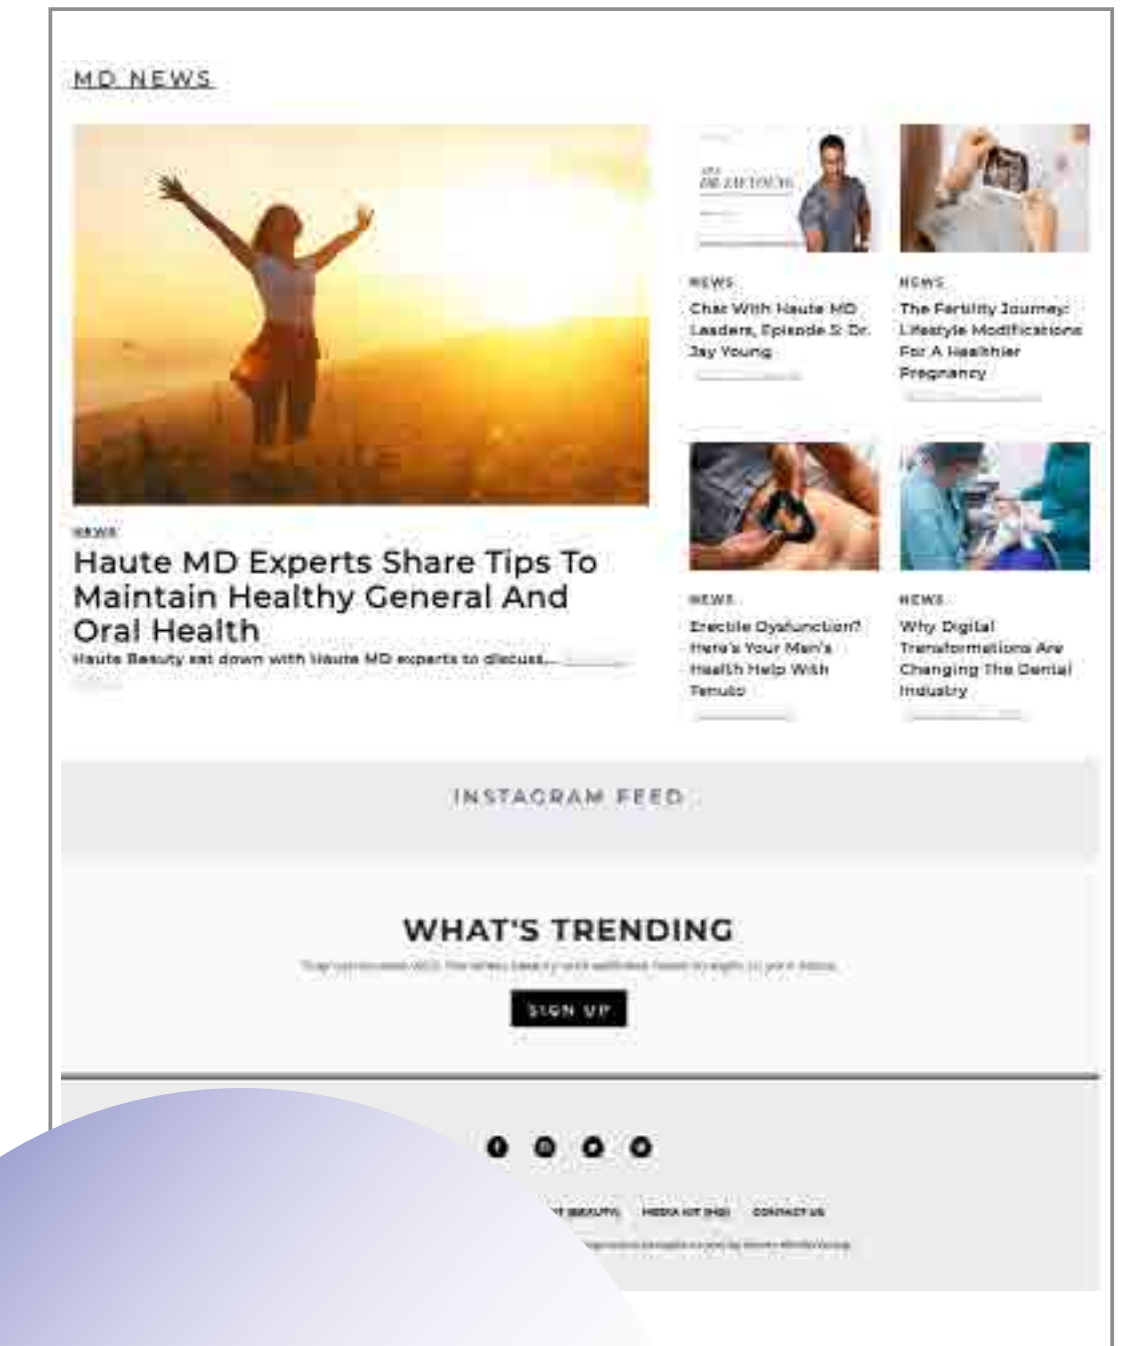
MD NEWS

NEWS

Haute MD Experts Share Tips To Maintain Healthy General And Oral Health

Haute Beauty sat down with Haute MD experts to discuss... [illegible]

NEWS

Chat With Haute MD Leaders, Episode 5: Dr. Jay Young

NEWS

The Fertility Journey: Lifestyle Modifications For A Healthier Pregnancy

NEWS

Erectile Dysfunction? Here's Your Man's Health Help With Tenuto

NEWS

Why Digital Transformations Are Changing The Dental Industry

INSTAGRAM FEED

WHAT'S TRENDING

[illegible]

SIGN UP

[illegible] BEAUTY) MEDIA KIT (MD) CONTACT US

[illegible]